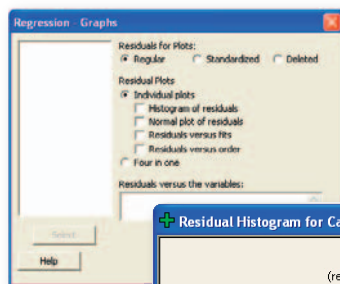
Regression - Graphs

Residuals for Plots:
Regular
Standardized
Deleted

Residual Plots
Individual plots
Histogram of residuals
Normal plot of residuals
Residuals versus fits
Residuals versus order
Four in one

Residuals versus the variables:

Select

Help

Residual Histogram for Ca

(re